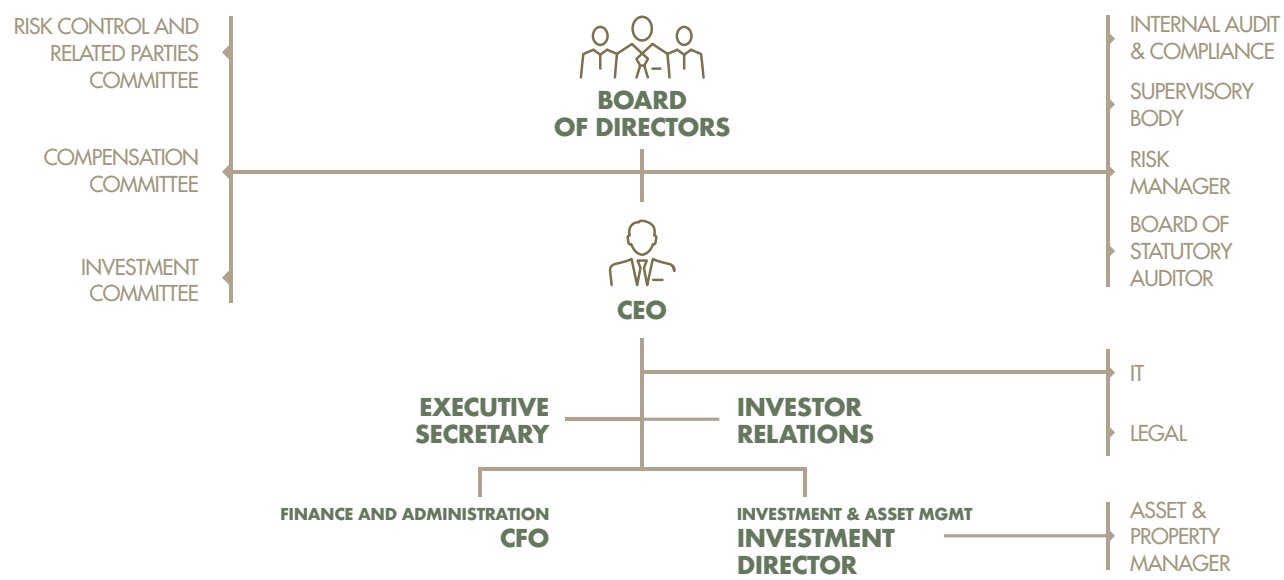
RISK CONTROL AND RELATED PARTIES COMMITTEE

COMPENSATION COMMITTEE

INVESTMENT COMMITTEE

BOARD OF DIRECTORS

INTERNAL AUDIT & COMPLIANCE

SUPERVISORY BODY

RISK MANAGER

BOARD OF STATUTORY AUDITOR

CEO

IT

EXECUTIVE SECRETARY

INVESTOR RELATIONS

LEGAL

FINANCE AND ADMINISTRATION
CFO

INVESTMENT & ASSET MGMT
INVESTMENT DIRECTOR

ASSET & PROPERTY MANAGER